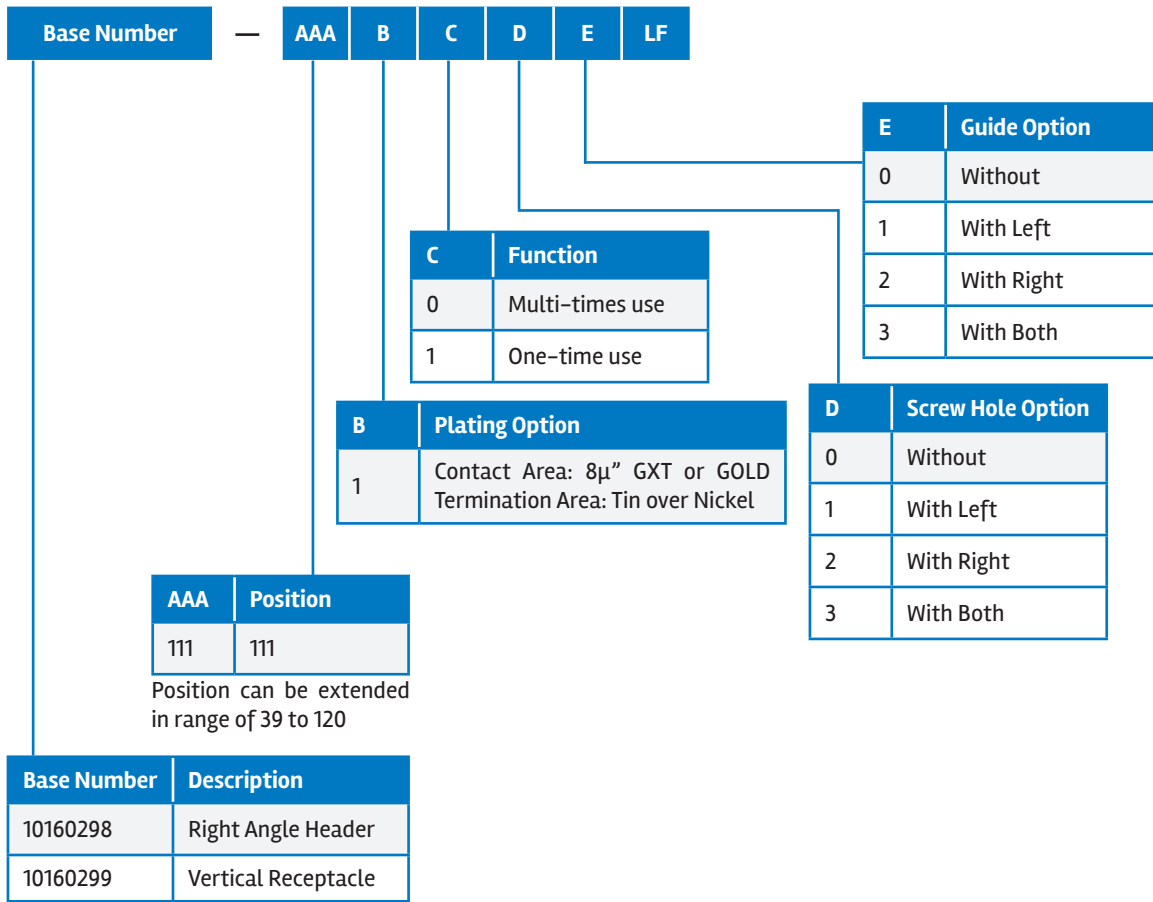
Base Number — AAA B C D E LF

| E | Guide Option |
|---|---|
| 0 | Without |
| 1 | With Left |
| 2 | With Right |
| 3 | With Both |

| C | Function |
|---|---|
| 0 | Multi-times use |
| 1 | One-time use |

| D | Screw Hole Option |
|---|---|
| 0 | Without |
| 1 | With Left |
| 2 | With Right |
| 3 | With Both |

| B | Plating Option |
|---|---|
| 1 | Contact Area: 8μ" GXT or GOLD Termination Area: Tin over Nickel |

| AAA | Position |
|---|---|
| 111 | 111 |

Position can be extended in range of 39 to 120

| Base Number | Description |
|---|---|
| 10160298 | Right Angle Header |
| 10160299 | Vertical Receptacle |